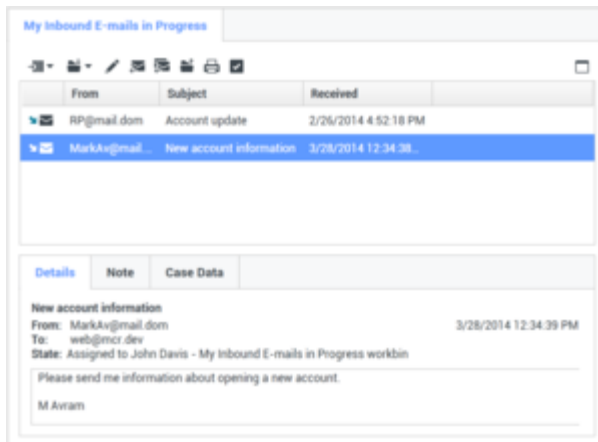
My Inbound E-mails in Progress

| From | Subject | Received |
|---|---|---|
| RP@mail.dom | Account update | 2/26/2014 4:52:18 PM |
| MarkAv@mail... | New account information | 3/28/2014 12:34:38... |

Details | Note | Case Data

New account information
From: MarkAv@mail.dom 3/28/2014 12:34:39 PM
To: web@mcr.dev
State: Assigned to John Davis - My Inbound E-mails in Progress workbin

Please send me information about opening a new account.

M Avram